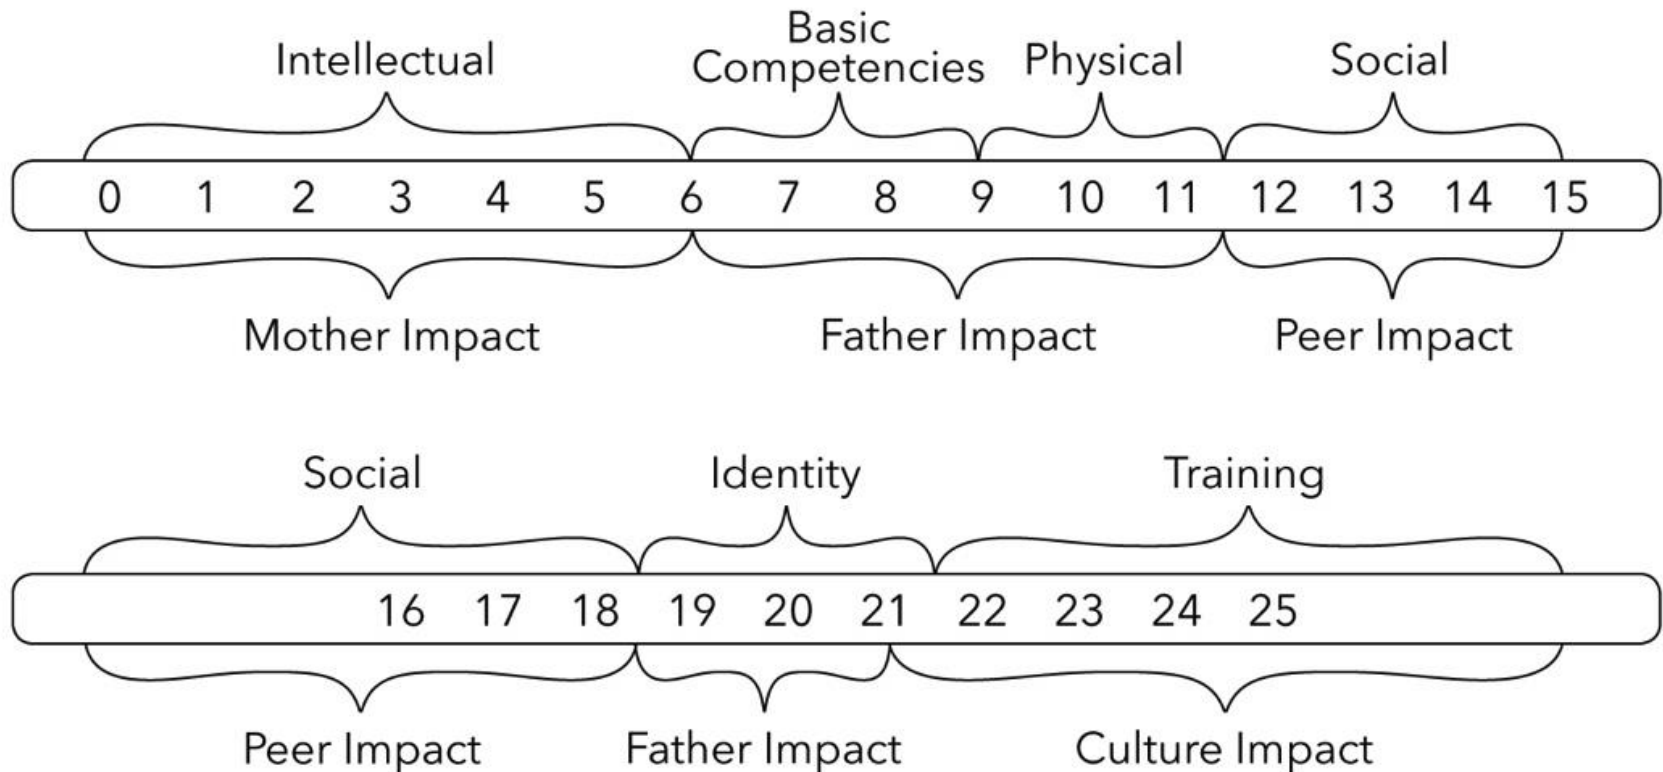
Intellectual
Basic Competencies
Physical
Social

0 1 2 3 4 5 6 7 8 9 10 11 12 13 14 15

Mother Impact
Father Impact
Peer Impact

Social
Identity
Training

16 17 18 19 20 21 22 23 24 25

Peer Impact
Father Impact
Culture Impact